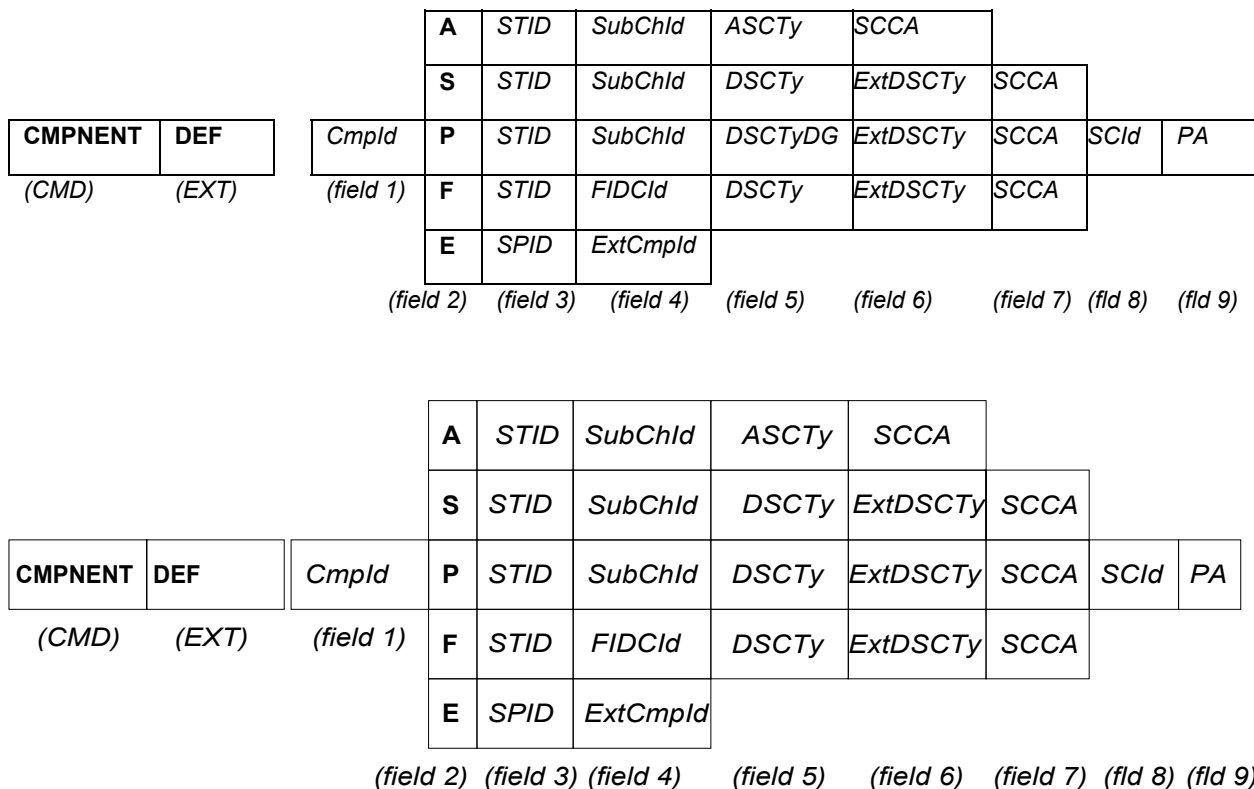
| A | STID | SubChId | ASCTy | SCCA | | | |
|---|---|---|---|---|---|---|---|
| S | STID | SubChId | DSCTy | ExtDSCTy | SCCA | | |
| P | STID | SubChId | DSCTyDG | ExtDSCTy | SCCA | SCId | PA |
| F | STID | FIDCId | DSCTy | ExtDSCTy | SCCA | | |
| E | SPID | ExtCmpId | | | | | |

CMPNENT DEF CmpId

(CMD) (EXT) (field 1) (field 2) (field 3) (field 4) (field 5) (field 6) (field 7) (fld 8) (fld 9)

| A | STID | SubChId | ASCTy | SCCA | | | |
|---|---|---|---|---|---|---|---|
| S | STID | SubChId | DSCTy | ExtDSCTy | SCCA | | |
| P | STID | SubChId | DSCTy | ExtDSCTy | SCCA | SCId | PA |
| F | STID | FIDCId | DSCTy | ExtDSCTy | SCCA | | |
| E | SPID | ExtCmpId | | | | | |

CMPNENT DEF CmpId

(CMD) (EXT) (field 1) (field 2) (field 3) (field 4) (field 5) (field 6) (field 7) (fld 8) (fld 9)